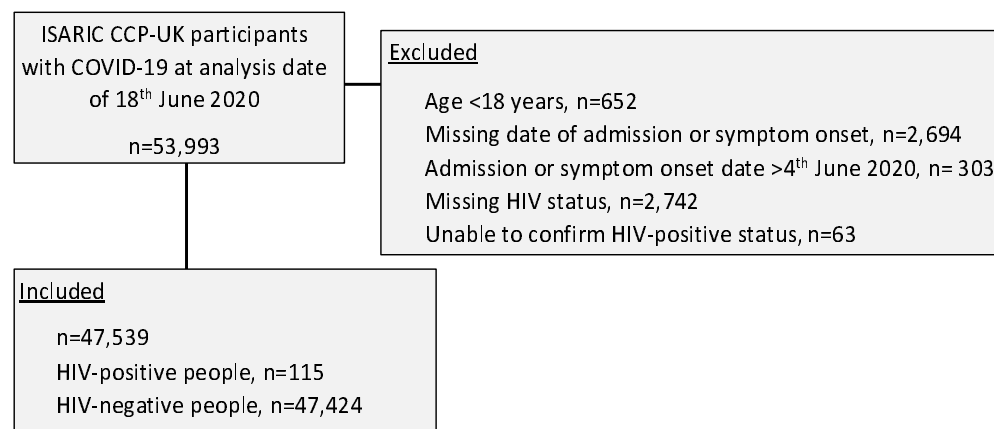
ISARIC CCP-UK participants with COVID-19 at analysis date of 18$^{th}$ June 2020

n=53,993

Excluded

Age <18 years, n=652

Missing date of admission or symptom onset, n=2,694

Admission or symptom onset date >4$^{th}$ June 2020, n= 303

Missing HIV status, n=2, 742

Unable to confirm HIV-positive status, n=63

Included

n=47,539

HIV-positive people, n=115

HIV-negative people, n=47,424